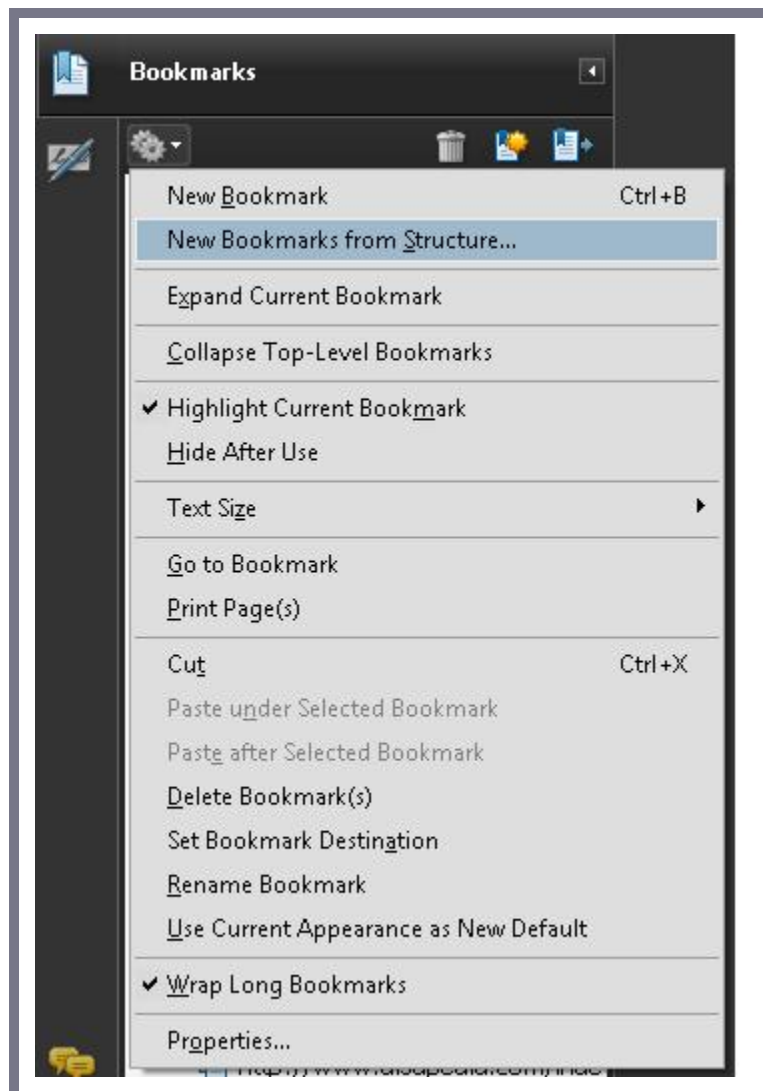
Bookmarks

New Bookmark Ctrl+B
New Bookmarks from Structure...

Expand Current Bookmark

Collapse Top-Level Bookmarks

✔ Highlight Current Bookmark
Hide After Use

Text Size

Go to Bookmark
Print Page(s)

Cut Ctrl+X
Paste under Selected Bookmark
Paste after Selected Bookmark
Delete Bookmark(s)
Set Bookmark Destination
Rename Bookmark
Use Current Appearance as New Default

✔ Wrap Long Bookmarks

Properties...

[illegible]